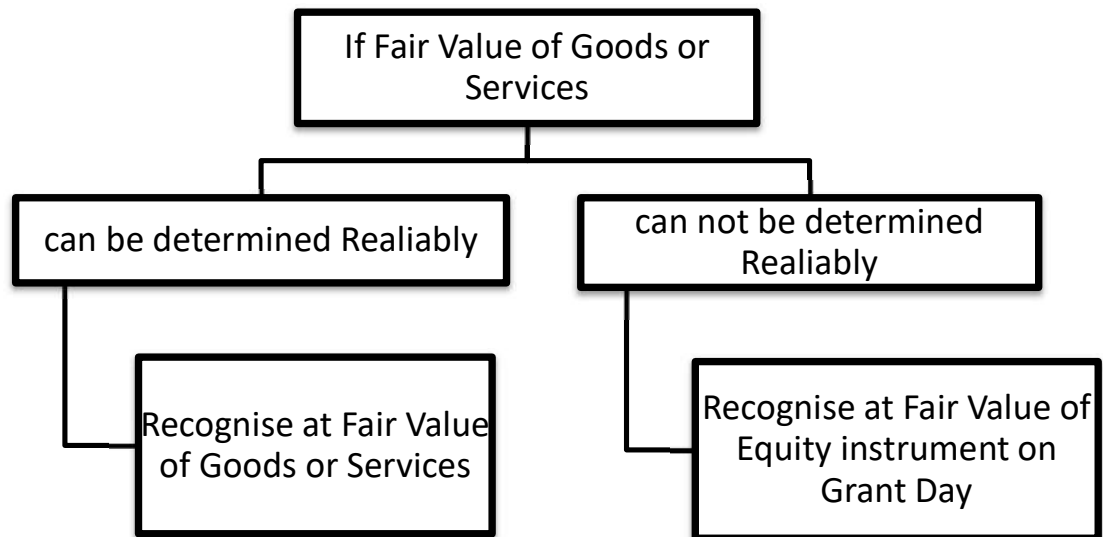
If Fair Value of Goods or Services

can be determined Realiably

can not be determined Realiably

Recognise at Fair Value of Goods or Services

Recognise at Fair Value of Equity instrument on Grant Day